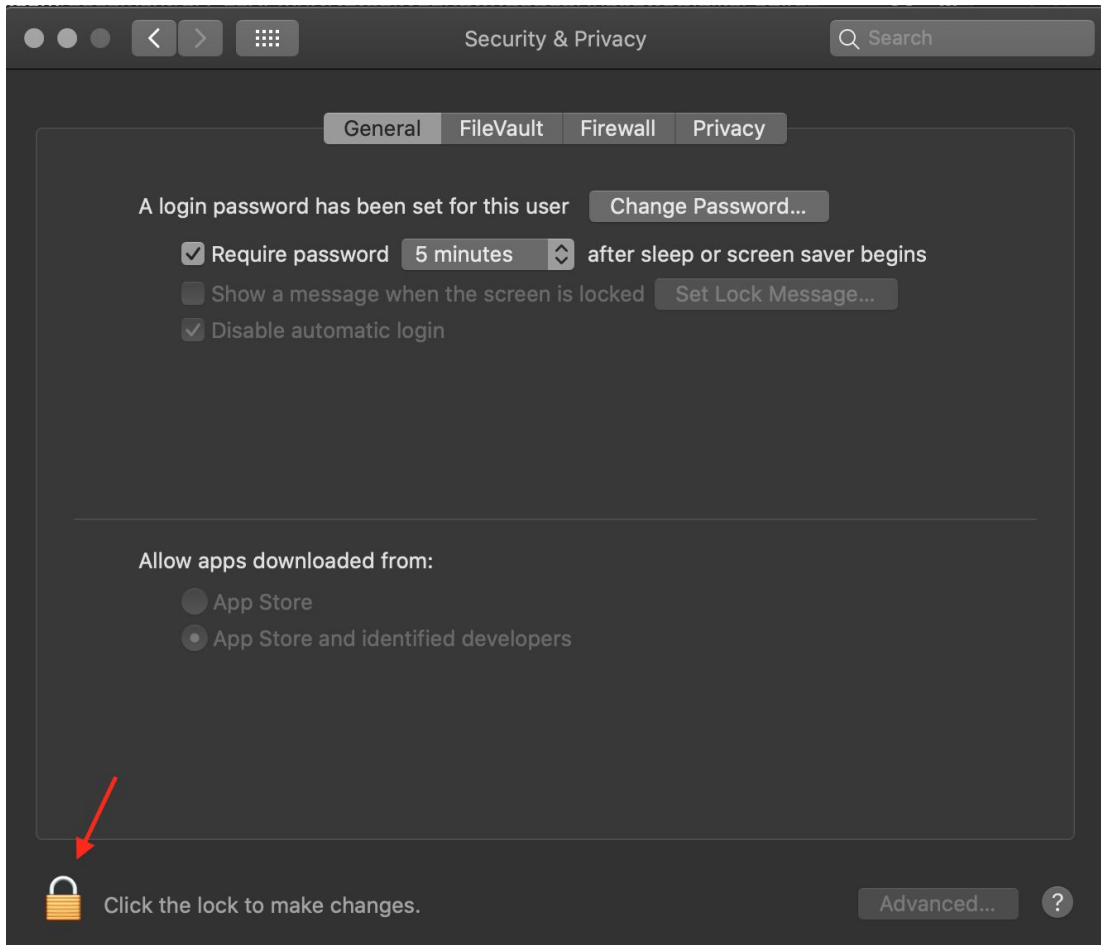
Security & Privacy

Search

General FileVault Firewall Privacy

A login password has been set for this user Change Password...

Require password 5 minutes after sleep or screen saver begins

Show a message when the screen is locked Set Lock Message...

Disable automatic login

Allow apps downloaded from:

App Store

App Store and identified developers

Click the lock to make changes.

Advanced...

?